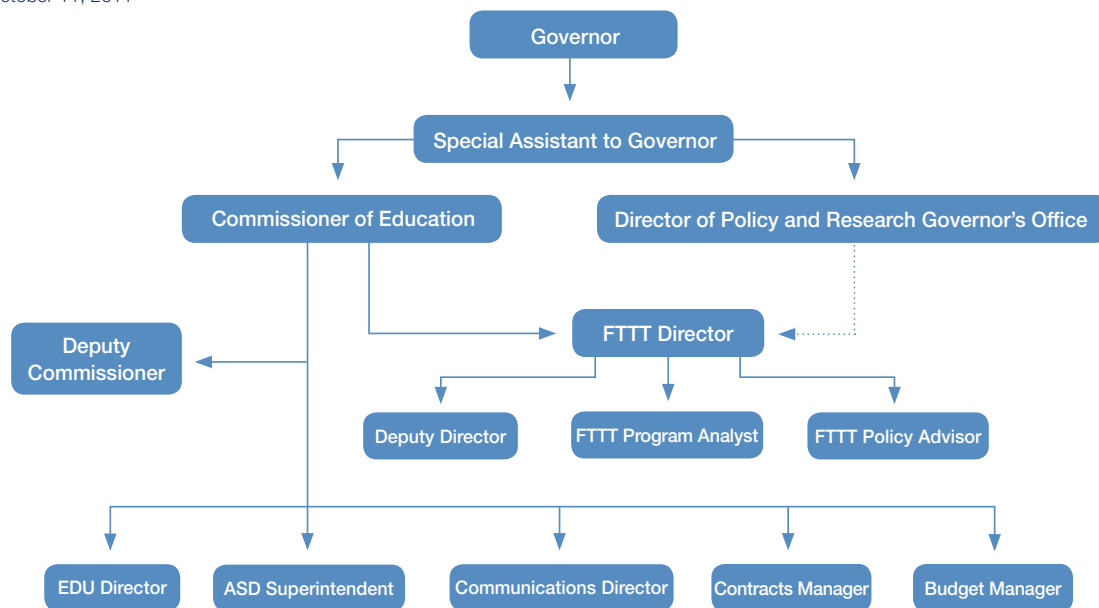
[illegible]ctober 11, 2011

Governor

Special Assistant to Governor

Commissioner of Education

Director of Policy and Research Governor's Office

Deputy Commissioner

FTTT Director

Deputy Director

FTTT Program Analyst

FTTT Policy Advisor

EDU Director

ASD Superintendent

Communications Director

Contracts Manager

Budget Manager